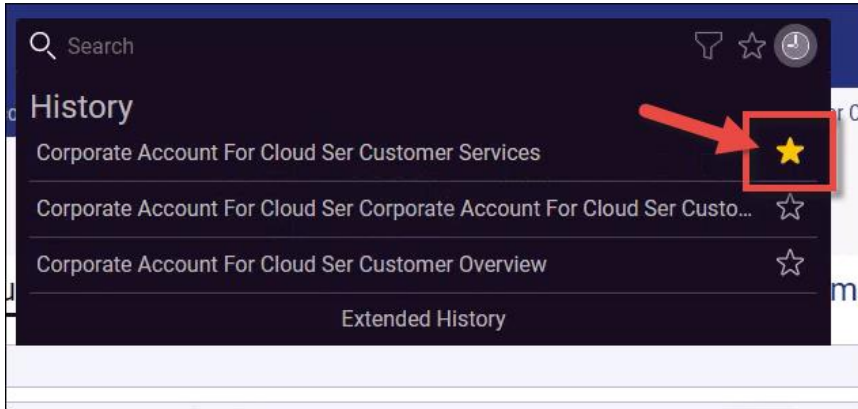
Search

History

Corporate Account For Cloud Ser Customer Services

Corporate Account For Cloud Ser Corporate Account For Cloud Ser Custo...

Corporate Account For Cloud Ser Customer Overview

Extended History